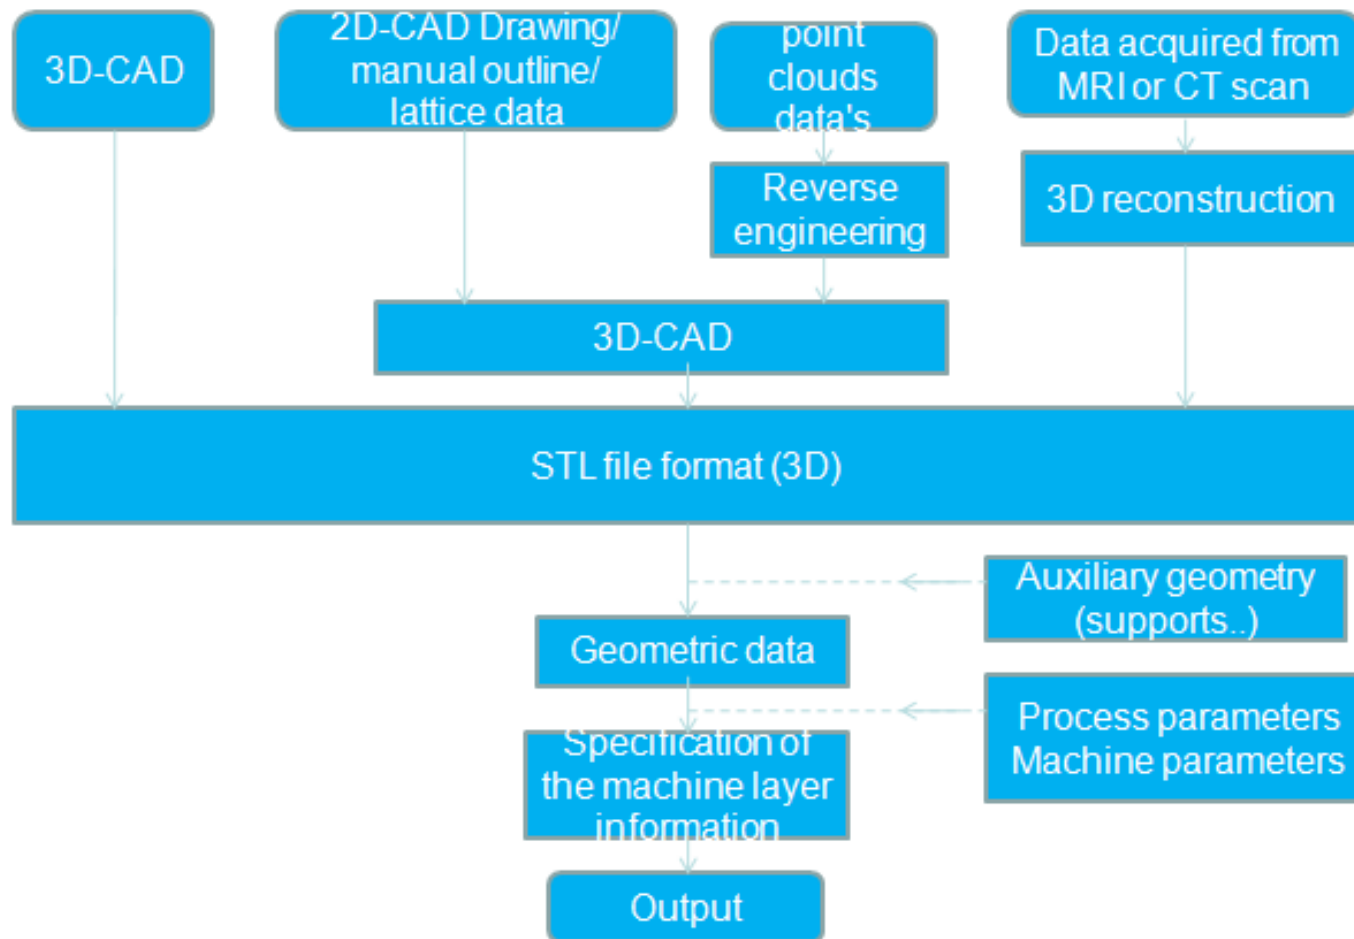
3D-CAD

2D-CAD Drawing/ manual outline/ lattice data

point clouds data's

Data acquired from MRI or CT scan

Reverse engineering

3D reconstruction

3D-CAD

STL file format (3D)

Auxiliary geometry (supports..)

Geometric data

Process parameters Machine parameters

Specification of the machine layer information

Output